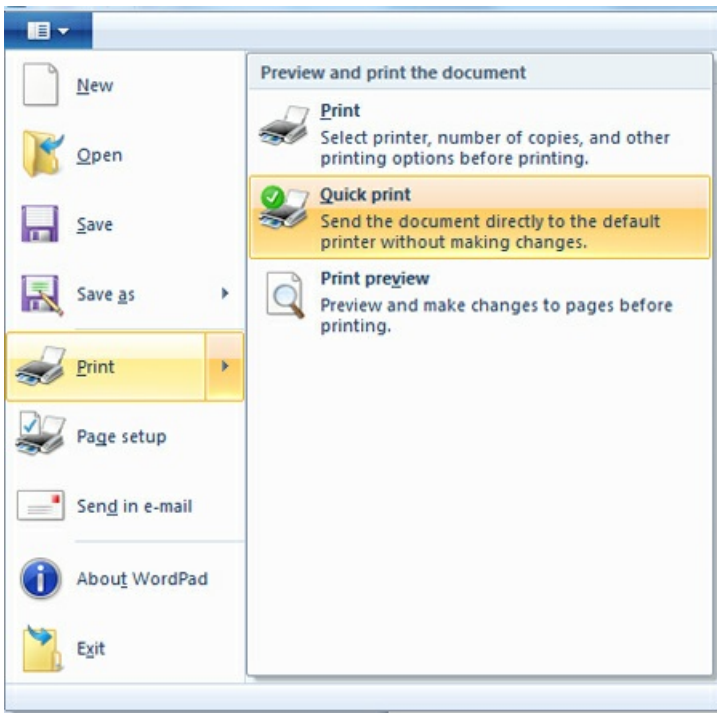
New

Open

Save

Save as

Print

Page setup

Send in e-mail

About WordPad

Exit

Preview and print the document

Print
Select printer, number of copies, and other printing options before printing.

Quick print
Send the document directly to the default printer without making changes.

Print preview
Preview and make changes to pages before printing.